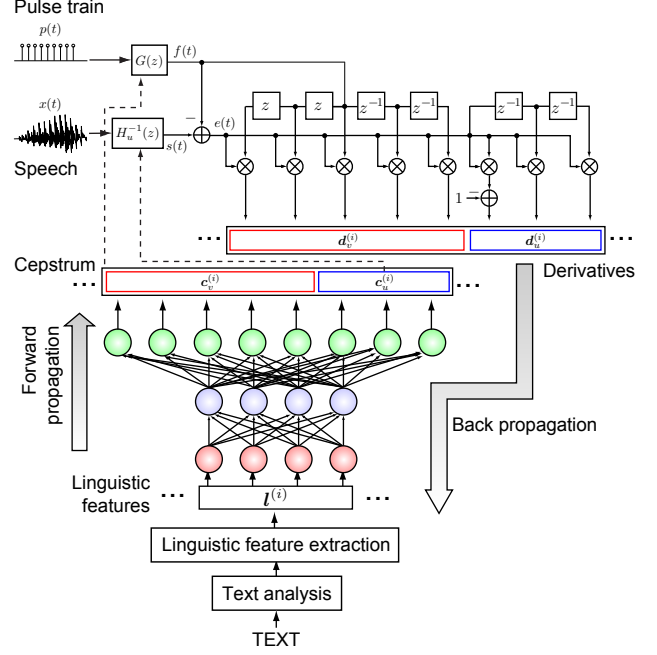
Pulse train

$p(t)$

$G(z)$

$f(t)$

$x(t)$

$H_u^{-1}(z)$

$s(t)$

$-$

$e(t)$

Speech

$z$

$z$

$z^{-1}$

$z^{-1}$

$z^{-1}$

$z^{-1}$

$1$

$-$

...

$d_v^{(i)}$

$d_u^{(i)}$

...

Cepstrum

...

$c_v^{(i)}$

$c_u^{(i)}$

...

Derivatives

Forward propagation

Back propagation

Linguistic features

...

$l^{(i)}$

...

Linguistic feature extraction

Text analysis

TEXT